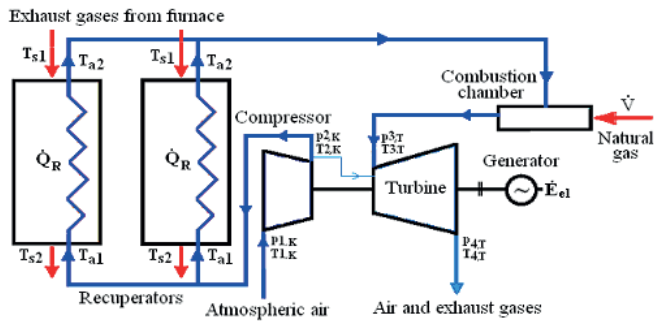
Exhaust gases from furnace

$T_{s1}$
$T_{a2}$
$T_{s1}$
$T_{a2}$

Combustion chamber

$\dot{V}$

Natural gas

Compressor

$p_{2,K}$
$T_{2,K}$

$p_{3,T}$
$T_{3,T}$

Generator

$\dot{Q}_R$
$\dot{Q}_R$

Turbine

$\dot{E}_{el}$

$p_{1,K}$
$T_{1,K}$

$p_{4,T}$
$T_{4,T}$

$T_{s2}$
$T_{a1}$
$T_{s2}$
$T_{a1}$

Recuperators

Atmospheric air

Air and exhaust gases